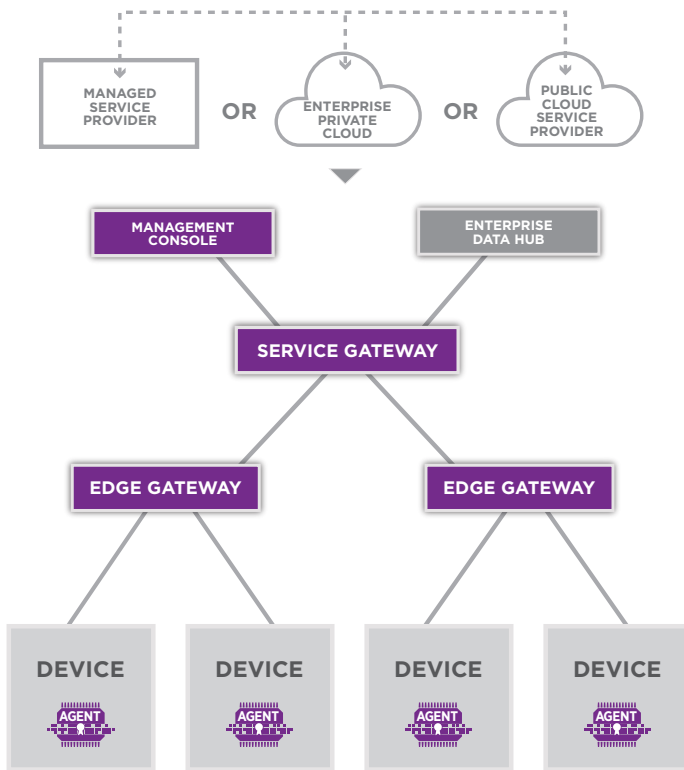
MANAGED SERVICE PROVIDER

OR

ENTERPRISE PRIVATE CLOUD

OR

PUBLIC CLOUD SERVICE PROVIDER

MANAGEMENT CONSOLE

ENTERPRISE DATA HUB

SERVICE GATEWAY

EDGE GATEWAY

EDGE GATEWAY

DEVICE

AGENT

DEVICE

AGENT

DEVICE

AGENT

DEVICE

AGENT